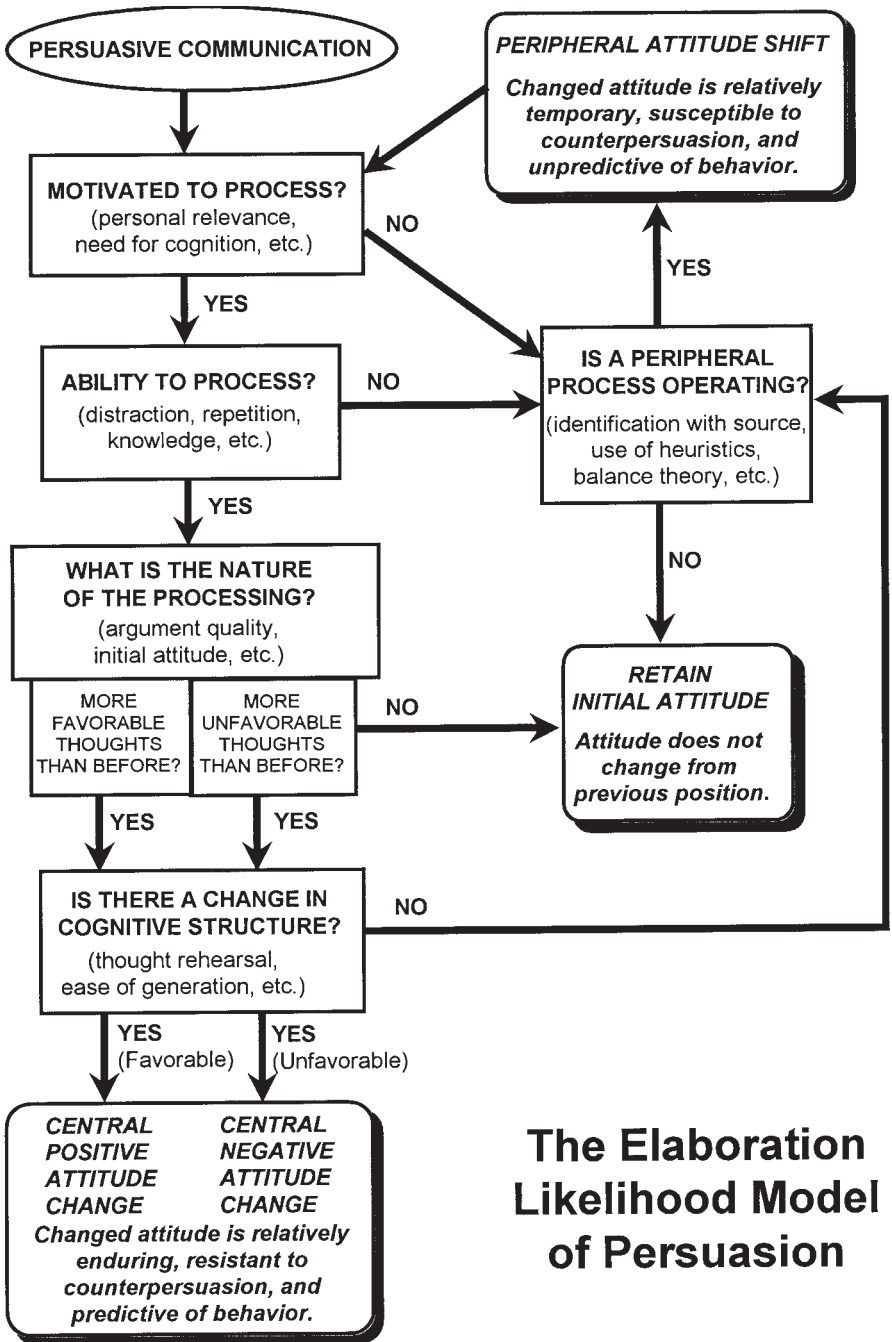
PERSUASIVE COMMUNICATION

PERIPHERAL ATTITUDE SHIFT
Changed attitude is relatively temporary, susceptible to counterpersuasion, and unpredictive of behavior.

MOTIVATED TO PROCESS?
(personal relevance, need for cognition, etc.)

NO

YES

YES

IS A PERIPHERAL PROCESS OPERATING?
(identification with source, use of heuristics, balance theory, etc.)

ABILITY TO PROCESS?
(distraction, repetition, knowledge, etc.)

NO

YES

NO

WHAT IS THE NATURE OF THE PROCESSING?
(argument quality, initial attitude, etc.)

MORE FAVORABLE THOUGHTS THAN BEFORE?

MORE UNFAVORABLE THOUGHTS THAN BEFORE?

NO

RETAIN INITIAL ATTITUDE
Attitude does not change from previous position.

YES

YES

IS THERE A CHANGE IN COGNITIVE STRUCTURE?
(thought rehearsal, ease of generation, etc.)

NO

YES
(Favorable)

YES
(Unfavorable)

CENTRAL POSITIVE ATTITUDE CHANGE

CENTRAL NEGATIVE ATTITUDE CHANGE

Changed attitude is relatively enduring, resistant to counterpersuasion, and predictive of behavior.

The Elaboration Likelihood Model of Persuasion